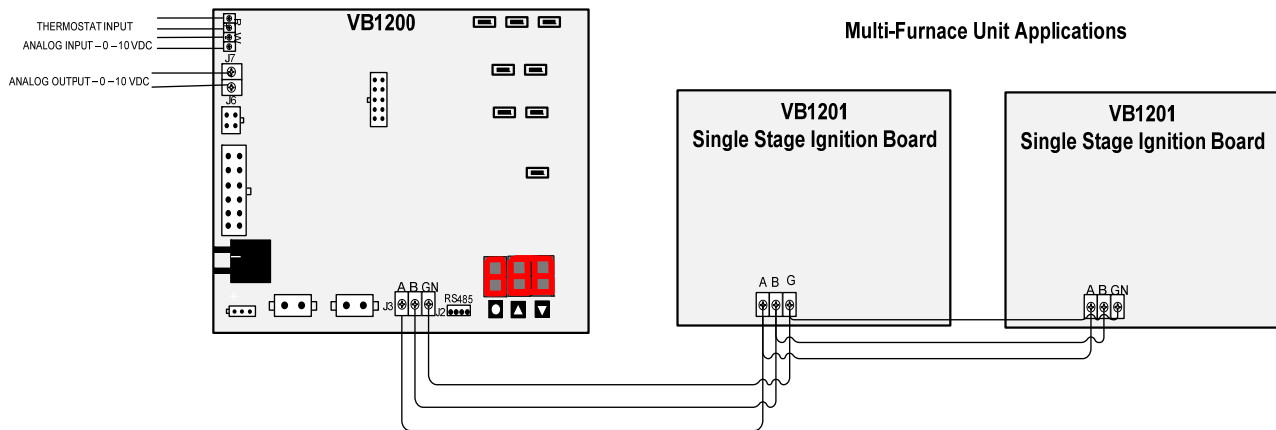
THERMOSTAT INPUT
ANALOG INPUT – 0 – 10 VDC
ANALOG OUTPUT – 0 – 10 VDC
J7
J6
VB1200
A B GN
J3
RS485
J2

Multi-Furnace Unit Applications

VB1201
Single Stage Ignition Board
A B G

VB1201
Single Stage Ignition Board
A B GN